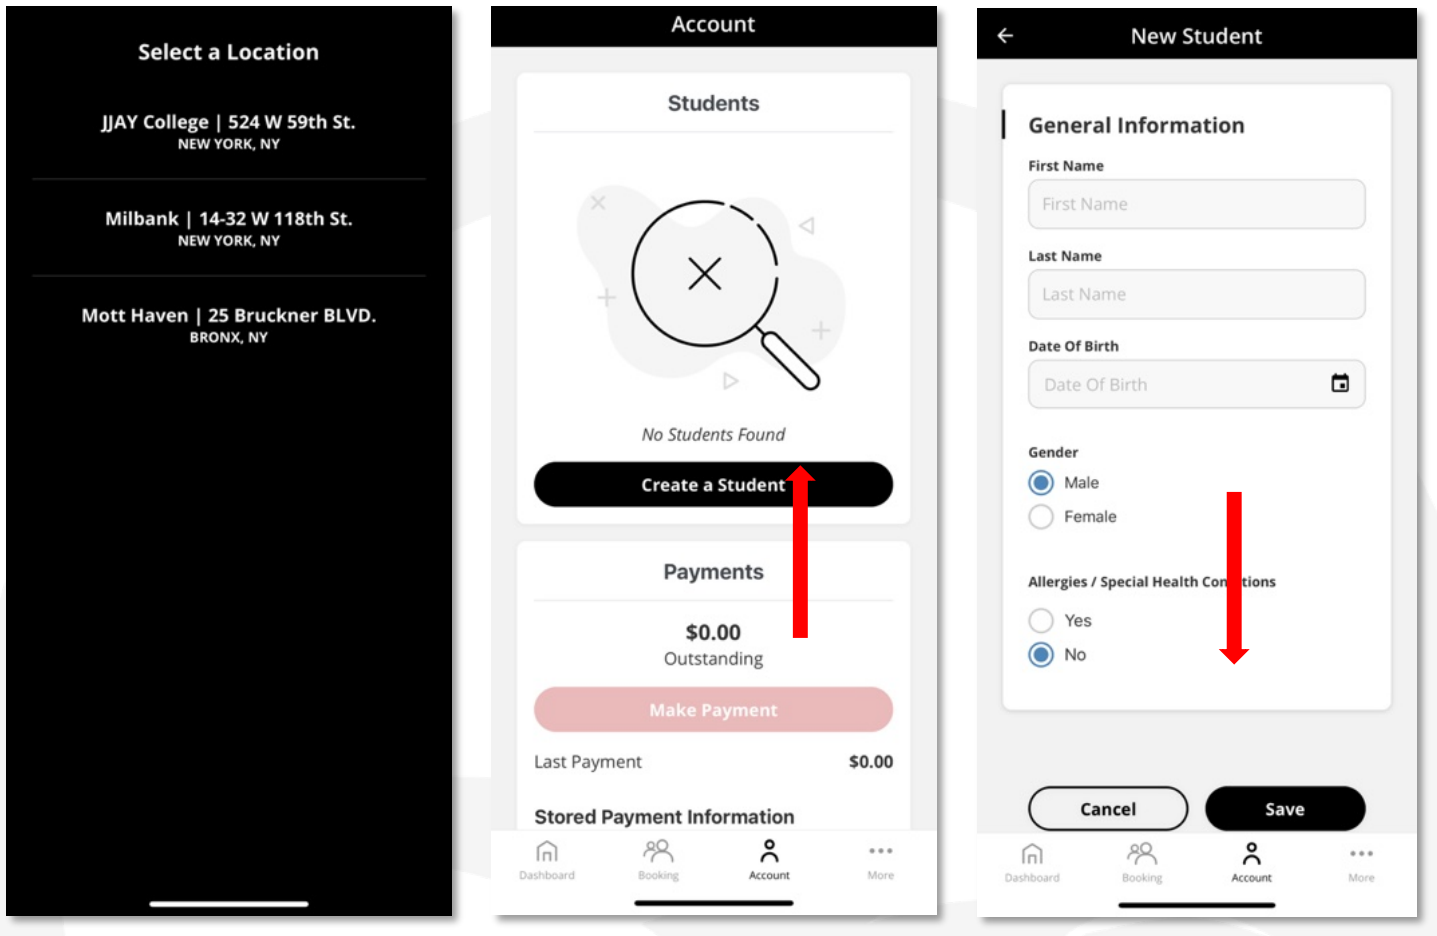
Select a Location

JJAY College | 524 W 59th St.
NEW YORK, NY

Milbank | 14-32 W 118th St.
NEW YORK, NY

Mott Haven | 25 Bruckner BLVD.
BRONX, NY

Account

Students

No Students Found

Create a Student

Payments

$0.00
Outstanding

Make Payment

Last Payment $0.00

Stored Payment Information

Dashboard Booking Account More

New Student

General Information

First Name
First Name

Last Name
Last Name

Date Of Birth
Date Of Birth

Gender
Male
Female

Allergies / Special Health Con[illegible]tions
Yes
No

Cancel
Save

Dashboard Booking Account More